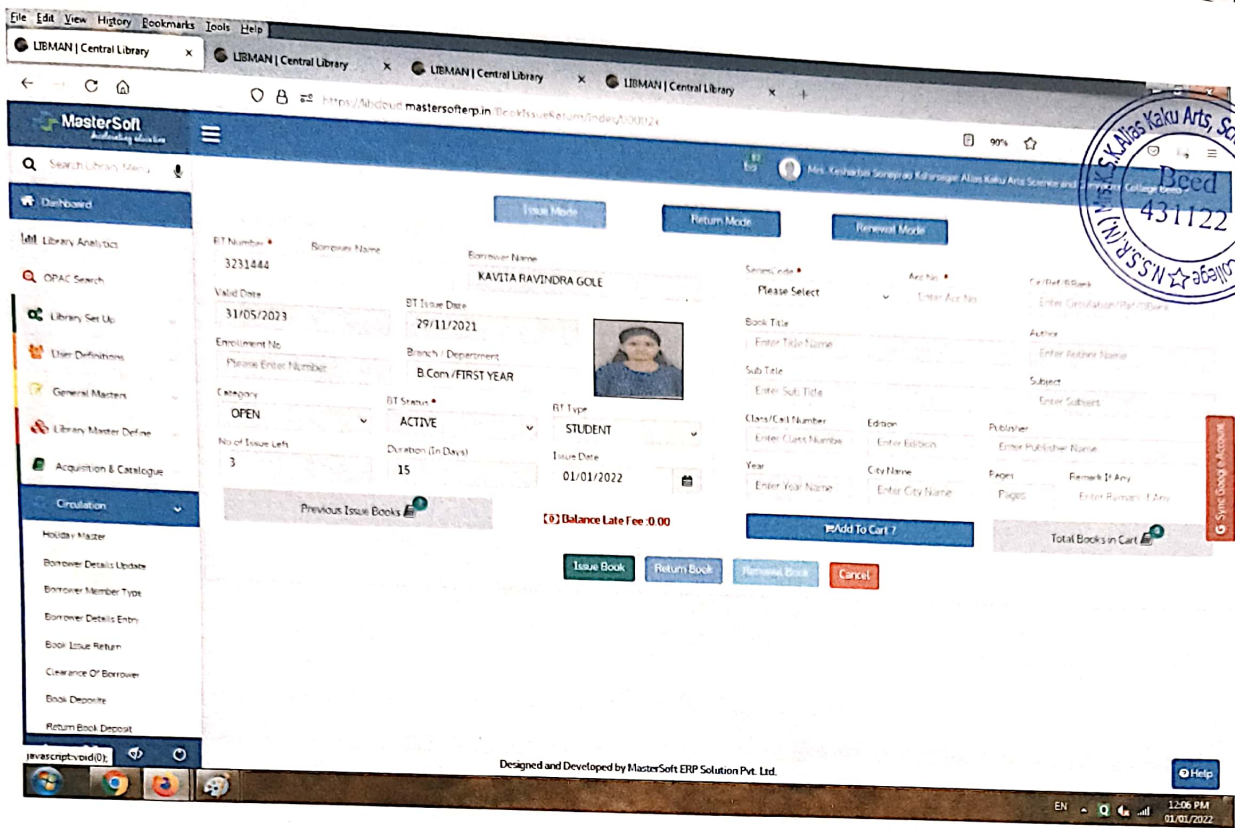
File Edit View History Bookmarks Tools Help

LIBMAN | Central Library ×
LIBMAN | Central Library ×
LIBMAN | Central Library ×
LIBMAN | Central Library ×
+

https://libcloud.mastersofterp.in/BookIssueReturn/Index/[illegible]

90%

MasterSoft

Search Library Menu

Mrs. Kesharbai Sonajirao Kshirsagar Alias Kaku Arts Science and Commerce College Beed

Dashboard
Library Analytics
OPAC Search
Library Set Up
User Definitions
General Masters
Library Master Define
Acquisition & Catalogue
Circulation
Holiday Master
Borrower Details Update
Borrower Member Type
Borrower Details Entry
Book Issue Return
Clearance Of Borrower
Book Deposite
Return Book Deposit

Issue Mode
Return Mode
Renewal Mode

BT Number * Borrower Name
3231444

Borrower Name
KAVITA RAVINDRA GOLE

Valid Date
31/05/2023

BT Issue Date
29/11/2021

Enrollment No
Please Enter Number

Branch / Department
B.Com./FIRST YEAR

Category
OPEN

BT Status *
ACTIVE

BT Type
STUDENT

No of Issue Left
3

Duration (In Days)
15

Issue Date
01/01/2022

Previous Issue Books

Balance Late Fee :0.00

Series Code *
Please Select

Acc No. *
Enter Acc No

Cir/Ref/B.Bank
Enter Circulation/Ref/BBank

Book Title
Enter Title Name

Author
Enter Author Name

Sub Title
Enter Sub Title

Subject
Enter Subject

Class/Call Number
Enter Class Number

Edition
Enter Edition

Publisher
Enter Publisher Name

Year
Enter Year Name

City Name
Enter City Name

Pages
Pages

Remark If Any
Enter Remark If Any

Add To Cart ?

Total Books in Cart

Issue Book
Return Book
Renewal Book
Cancel

Sync Google Account

Designed and Developed by MasterSoft ERP Solution Pvt. Ltd.

Help

javascript:void(0);

EN
12:06 PM
01/01/2022

N.S.S.R.(N) M.K.S.K.Alias Kaku Arts, Sc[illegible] College
Beed
431122